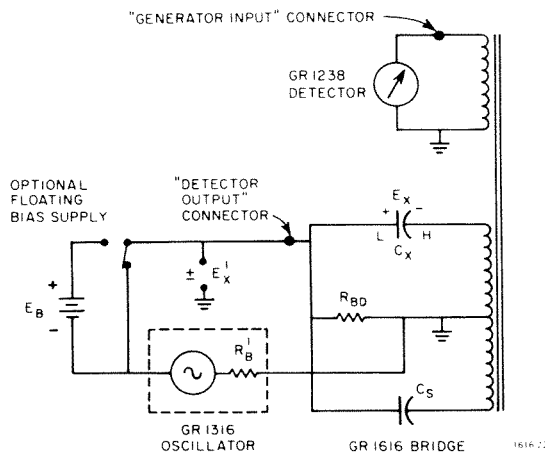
"GENERATOR INPUT" CONNECTOR

GR 1238 DETECTOR

OPTIONAL FLOATING BIAS SUPPLY

"DETECTOR OUTPUT" CONNECTOR

$E_X$

+ −

L H

$C_X$

$\pm$ $E_X^1$

$E_B$

+

−

$R_{BD}$

$R_B^1$

$C_S$

GR 1316 OSCILLATOR

GR 1616 BRIDGE

1616-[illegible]